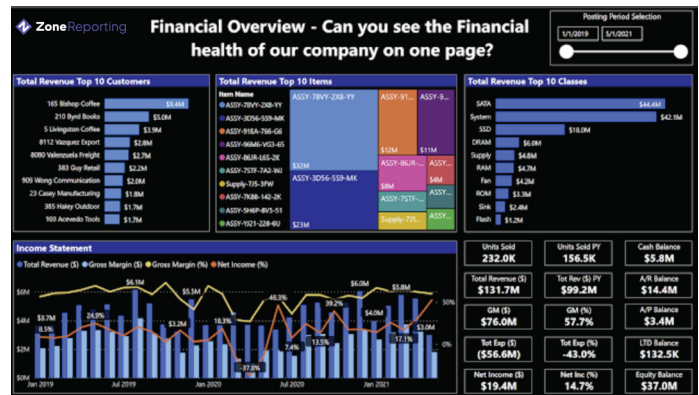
ZoneReporting

Financial Overview - Can you see the Financial health of our company on one page?

Posting Period Selection

1/1/2019 1/1/2021

Total Revenue Top 10 Customers

| Customer | Revenue |
|---|---|
| 165 Bishop Coffee | $9.4M |
| 210 Byrd Books | $5.0M |
| 5 Livingston Coffee | $3.9M |
| 8112 Vazquez Export | $2.8M |
| 8080 Valenzuela Freight | $2.7M |
| 383 Guy Retail | $2.2M |
| 909 Wong Communication | $1.8M |
| 23 Casey Manufacturing | $1.8M |
| 385 Haley Outdoor | $1.7M |
| 103 Acevedo Tools | $1.7M |

Total Revenue Top 10 Items

Item Name
ASSY-78VY-2X8-YY
ASSY-3D56-559-MK
ASSY-91EA-7K6-G6
ASSY-96M6-VG3-65
ASSY-8GJR-L65-2K
ASSY-7STF-7A2-WJ
Supply-7J5-3FW
ASSY-7K88-142-2K
ASSY-5H6P-8V3-51
ASSY-Y021-228-6U

ASSY-78VY-2X8-YY
$32M
ASSY-3D56-559-MK
$23M
ASSY-91...
$12M
ASSY-9...
$11M
ASSY-8GJR-...
ASSY-7STF-...
Supply-7J5...

Total Revenue Top 10 Classes

| Class | Revenue |
|---|---|
| SATA | $44.4M |
| System | $42.1M |
| SSD | $18.0M |
| DRAM | $6.0M |
| Supply | $4.8M |
| RAM | $4.7M |
| Fan | $4.4M |
| ROM | $3.3M |
| Sink | $2.4M |
| Flash | $1.2M |

Income Statement

Total Revenue ($) Gross Margin ($) Gross Margin (%) Net Income (%)

$6M $4M $2M $0M
50% 0%
$6.1M $5.5M $6.0M $5.8M $3.0M $3.2M
8.5% 24.9% 18.3% 46.3% 39.2% 7.4% 13.5% 17.1% -37.6%
Jan 2019 Jul 2019 Jan 2020 Jul 2020 Jan 2021

| Units Sold | Units Sold PY | Cash Balance |
|---|---|---|
| 232.0K | 156.5K | $5.8M |
| Total Revenue ($) | Tot Rev ($) PY | A/R Balance |
| $131.7M | $99.2M | $14.4M |
| GM ($) | GM (%) | A/P Balance |
| $76.0M | 57.7% | $3.4M |
| Tot Exp ($) | Tot Exp (%) | LTD Balance |
| ($56.6M) | -43.0% | $132.5K |
| Net Income ($) | Net Inc (%) | Equity Balance |
| $19.4M | 14.7% | $37.0M |